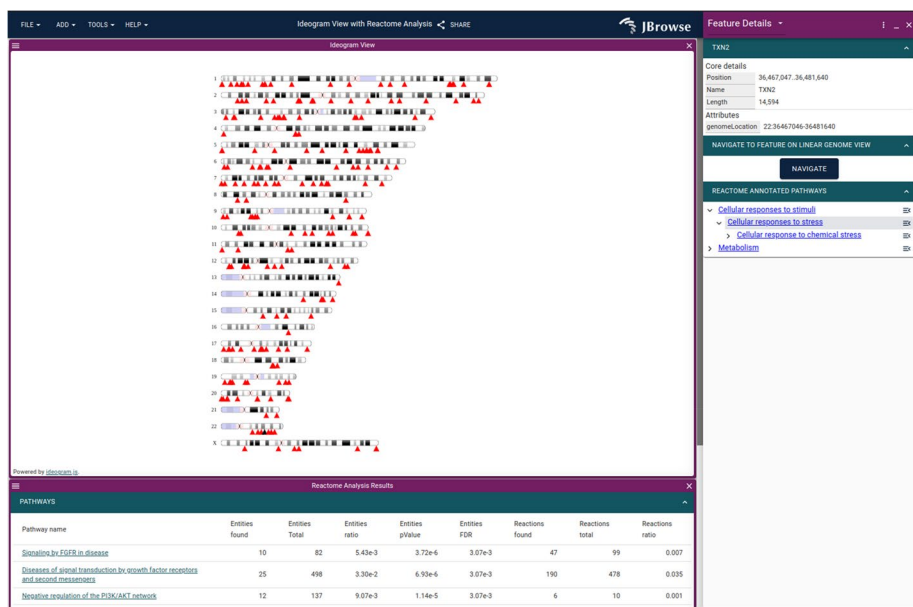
FILE ▾ ADD ▾ TOOLS ▾ HELP ▾

Ideogram View with Reactome Analysis SHARE

JBrowse

Feature Details ▾

Ideogram View

1
2
3
4
5
6
7
8
9
10
11
12
13
14
15
16
17
18
19
20
21
22
X

Powered by ideogram.js

TXN2

Core details

| Position | 36,467,047..36,481,640 |
|---|---|
| Name | TXN2 |
| Length | 14,594 |

Attributes

| genomeLocation | 22:36467046-36481640 |
|---|---|

NAVIGATE TO FEATURE ON LINEAR GENOME VIEW

NAVIGATE

REACTOME ANNOTATED PATHWAYS

Cellular responses to stimuli
Cellular responses to stress
Cellular response to chemical stress
Metabolism

Reactome Analysis Results

PATHWAYS

| Pathway name | Entities found | Entities Total | Entities ratio | Entities pValue | Entities FDR | Reactions found | Reactions total | Reactions ratio |
|---|---|---|---|---|---|---|---|---|
| Signaling by FGFR in disease | 10 | 82 | 5.43e-3 | 3.72e-6 | 3.07e-3 | 47 | 99 | 0.007 |
| Diseases of signal transduction by growth factor receptors and second messengers | 25 | 498 | 3.30e-2 | 6.93e-6 | 3.07e-3 | 190 | 478 | 0.035 |
| Negative regulation of the PI3K/AKT network | 12 | 137 | 9.07e-3 | 1.14e-5 | 3.07e-3 | 6 | 10 | 0.001 |